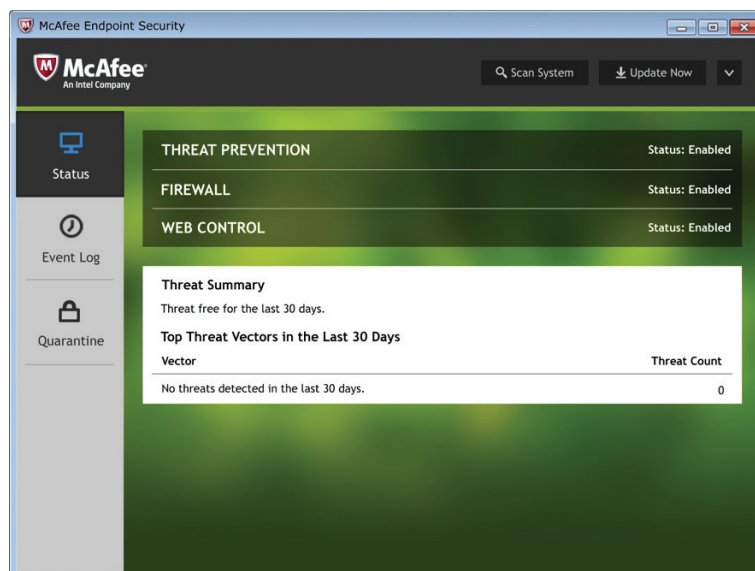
McAfee Endpoint Security

McAfee
An Intel Company

Scan System

Update Now

Status

Event Log

Quarantine

THREAT PREVENTION Status: Enabled

FIREWALL Status: Enabled

WEB CONTROL Status: Enabled

Threat Summary

Threat free for the last 30 days.

Top Threat Vectors in the Last 30 Days

| Vector | Threat Count |
|---|---|
| No threats detected in the last 30 days. | 0 |